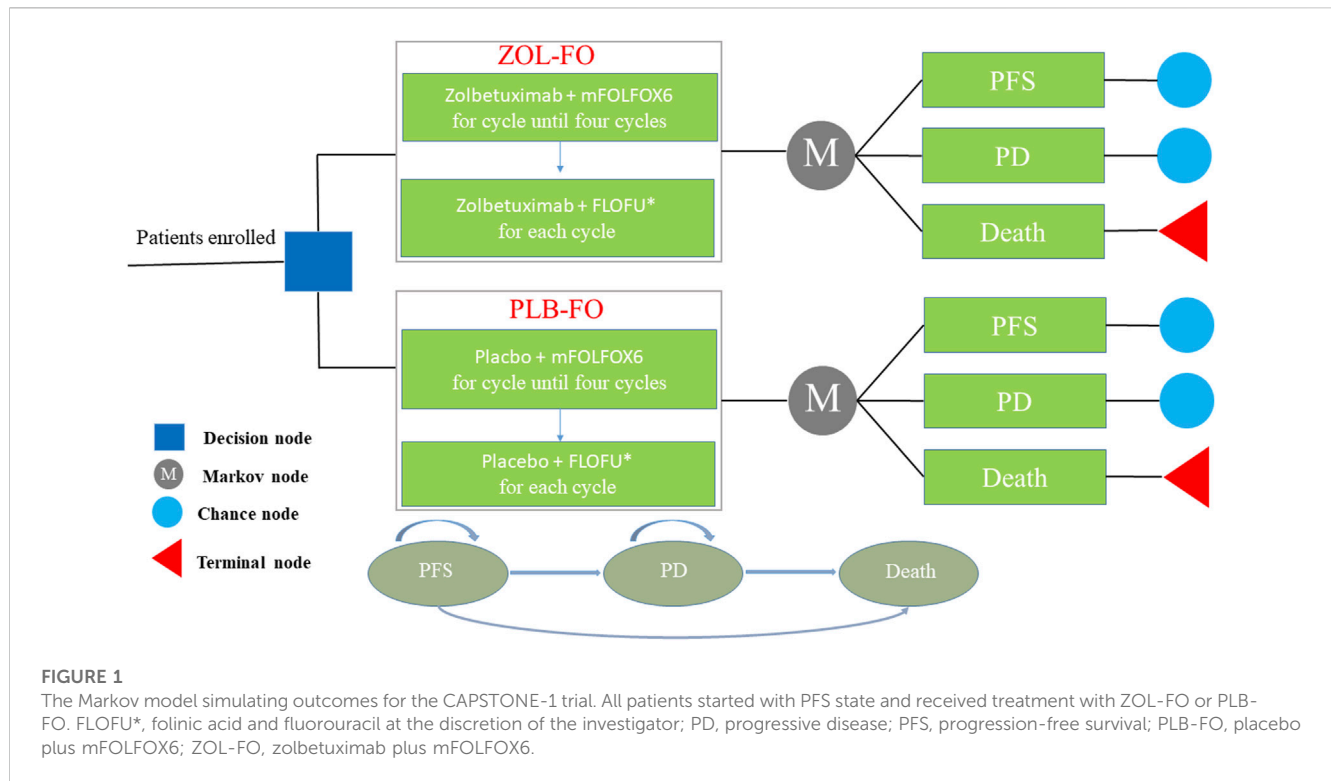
ZOL-FO

Zolbetuximab + mFOLFOX6
for cycle until four cycles

Zolbetuximab + FLOFU*
for each cycle

Patients enrolled

M

PFS

PD

Death

PLB-FO

Placbo + mFOLFOX6
for cycle until four cycles

Placebo + FLOFU*
for each cycle

M

PFS

PD

Death

Decision node

M Markov node

Chance node

Terminal node

PFS

PD

Death

FIGURE 1
The Markov model simulating outcomes for the CAPSTONE-1 trial. All patients started with PFS state and received treatment with ZOL-FO or PLB-FO. FLOFU*, folinic acid and fluorouracil at the discretion of the investigator; PD, progressive disease; PFS, progression-free survival; PLB-FO, placebo plus mFOLFOX6; ZOL-FO, zolbetuximab plus mFOLFOX6.